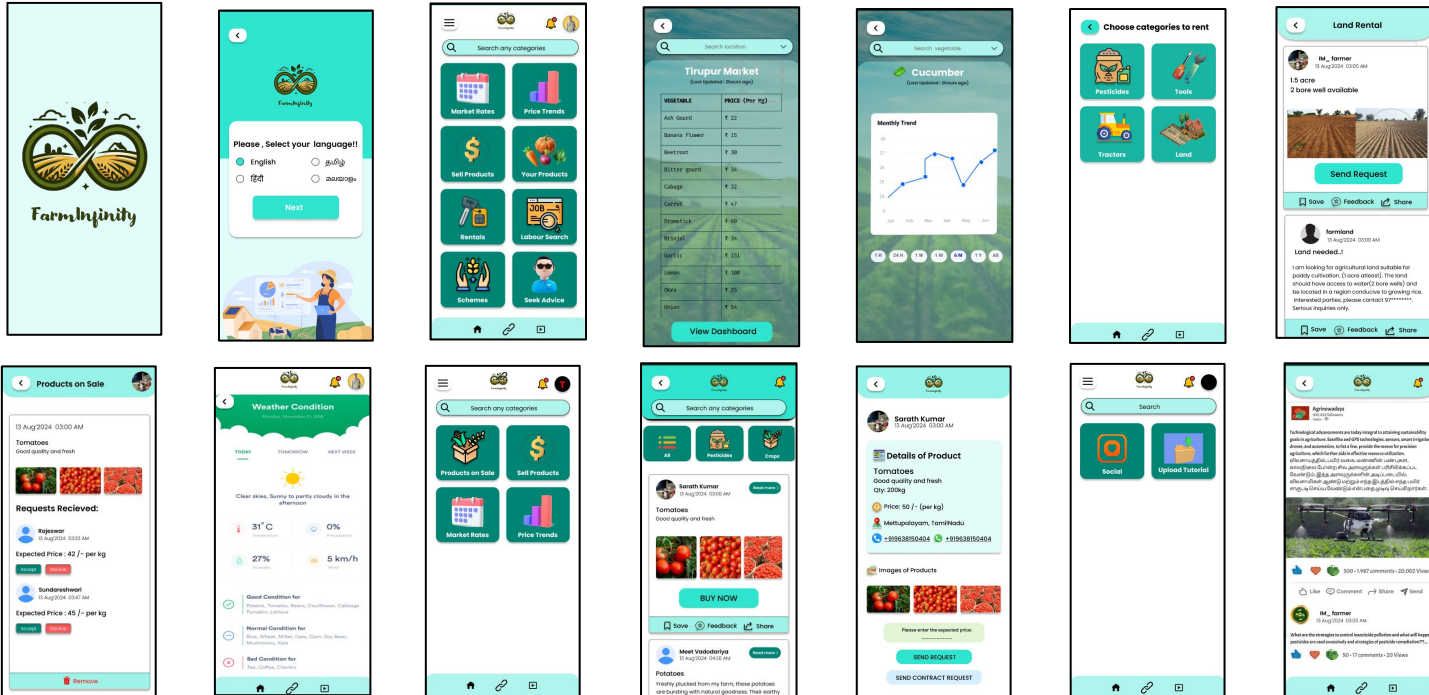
FarmInfinity

FarmInfinity

Please , Select your language!!

English
தமிழ்
हिंदी
മലയാളം

Next

FarmInfinity

Search any categories

Market Rates
Price Trends
Sell Products
Your Products
Rentals
Labour Search
Schemes
Seek Advice

Search location

Tirupur Market
(Last Updated : 2hours ago)

| VEGETABLE | PRICE (Per Kg) |
|---|---|
| Ash Gourd | ₹ 22 |
| Banana Flower | ₹ 15 |
| Beetroot | ₹ 30 |
| Bitter gourd | ₹ 34 |
| Cabage | ₹ 32 |
| Carrot | ₹ 47 |
| Drumstick | ₹ 60 |
| Brinjal | ₹ 34 |
| Garlic | ₹ 151 |
| Lemon | ₹ 100 |
| Okra | ₹ 25 |
| Onion | ₹ 54 |

View Dashboard

Search vegetable

Cucumber
(Last Updated : 2hours ago)

Monthly Trend

1 H 24 H 1 W 1 M 6 M 1 Y All

Choose categories to rent

Pesticides
Tools
Tractors
Land

Land Rental

IM_ farmer
13 Aug'2024 03:00 AM
1.5 acre
2 bore well available

Send Request

Save Feedback Share

farmland
13 Aug'2024 03:00 AM
Land needed..!
I am looking for agricultural land suitable for paddy cultivation. (1 acre atleast). The land should have access to water(2 bore wells) and be located in a region conducive to growing rice. Interested parties, please contact 97********. Serious inquiries only.

Save Feedback Share

Products on Sale

13 Aug'2024 03:00 AM
Tomatoes
Good quality and fresh

Requests Recieved:

Rajeswar
13 Aug'2024 03:23 AM
Expected Price : 42 /- per kg
Accept Decline

Sundareshwari
13 Aug'2024 03:47 AM
Expected Price : 45 /- per kg
Accept Decline

Remove

Weather Condition

TODAY TOMORROW NEXT WEEK

Clear skies, Sunny to partly cloudy in the afternoon

31° C
Temperature
0%
Precipitation
27%
Humidity
5 km/h
Wind

Good Condition for
Potatos, Tomatos, Beans, Cauliflower, Cabbage Pumpkin, Lettuce

Normal Condition for
Rice, Wheat, Millet, Corn, Soy Bean, Mushrooms, Kale

Bad Condition for
Tea, Coffee, Cilantro

Search any categories

Products on Sale
Sell Products
Market Rates
Price Trends

Search any categories

All
Pesticides
Crops

Sarath Kumar
13 Aug'2024 03:00 AM
Read more
Tomatoes
Good quality and fresh

BUY NOW

Save Feedback Share

Meet Vadodariya
13 Aug'2024 04:20 AM
Read more
Potatoes
Freshly plucked from my farm, these potatoes are bursting with natural goodness. Their earthy

Sarath Kumar
13 Aug'2024 03:00 AM

Details of Product
Tomatoes
Good quality and fresh
Qty: 200kg
Price: 50 /- (per kg)
Mettupalayam, TamilNadu
+919638150404 +919638150404

Images of Products

Please enter the expected price:

SEND REQUEST
SEND CONTRACT REQUEST

Search

Social
Upload Tutorial

Agrinewsdays

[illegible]

500 • 1,987 comments • 20,002 Views

Like Comment Share Send

IM_ farmer
13 Aug'2024 03:00 AM
What are the strategies to control insecticide pollution and what will happen pesticides are used excessively and strategies of pesticide remediation??...

50 • 17 comments • 20 Views